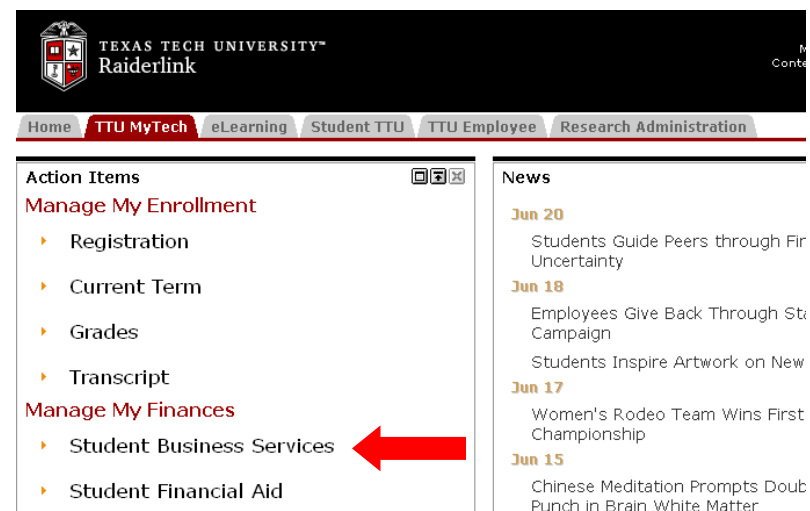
TEXAS TECH UNIVERSITY™
Raiderlink

M
Conte

Home | TTU MyTech | eLearning | Student TTU | TTU Employee | Research Administration

Action Items

Manage My Enrollment

Registration

Current Term

Grades

Transcript

Manage My Finances

Student Business Services

Student Financial Aid

News

Jun 20

Students Guide Peers through Fir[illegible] Uncertainty

Jun 18

Employees Give Back Through Sta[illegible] Campaign

Students Inspire Artwork on New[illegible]

Jun 17

Women's Rodeo Team Wins First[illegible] Championship

Jun 15

Chinese Meditation Prompts Doub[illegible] Punch in Brain White Matter